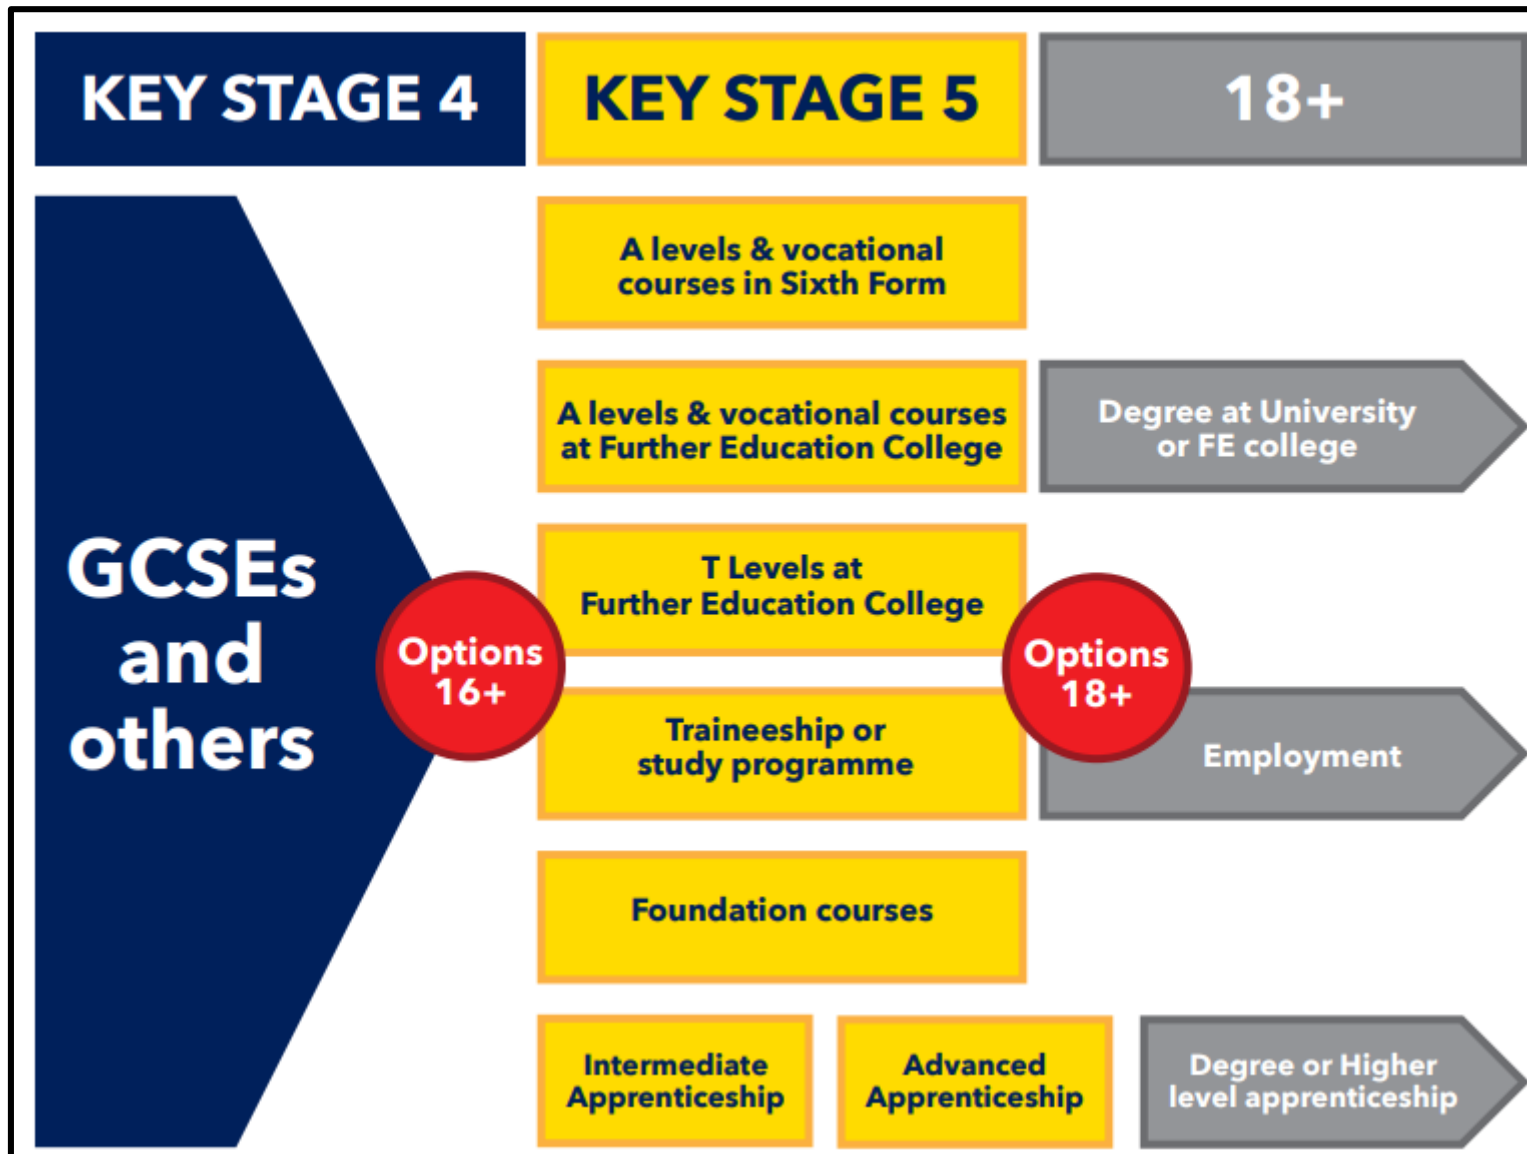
KEY STAGE 4

KEY STAGE 5

18+

GCSEs and others

Options 16+

A levels & vocational courses in Sixth Form

A levels & vocational courses at Further Education College

T Levels at Further Education College

Traineeship or study programme

Foundation courses

Intermediate Apprenticeship

Advanced Apprenticeship

Options 18+

Degree at University or FE college

Employment

Degree or Higher level apprenticeship